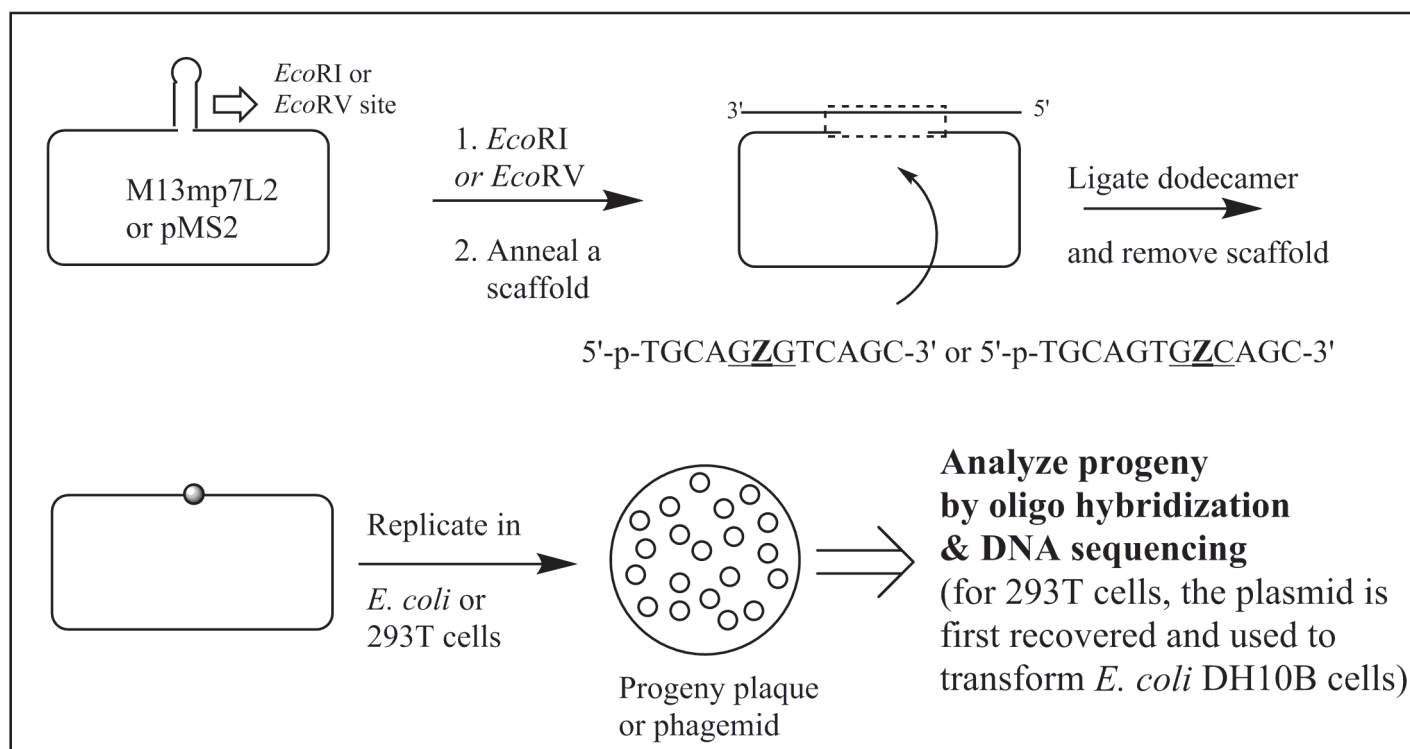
EcoRI or EcoRV site

M13mp7L2 or pMS2

1. EcoRI or EcoRV

2. Anneal a scaffold

3'

5'

Ligate dodecamer

and remove scaffold

5'-p-TGCAGZGTCAGC-3' or 5'-p-TGCAGTGZCAGC-3'

Replicate in

E. coli or 293T cells

Progeny plaque or phagemid

**Analyze progeny by oligo hybridization & DNA sequencing**
(for 293T cells, the plasmid is first recovered and used to transform E. coli DH10B cells)